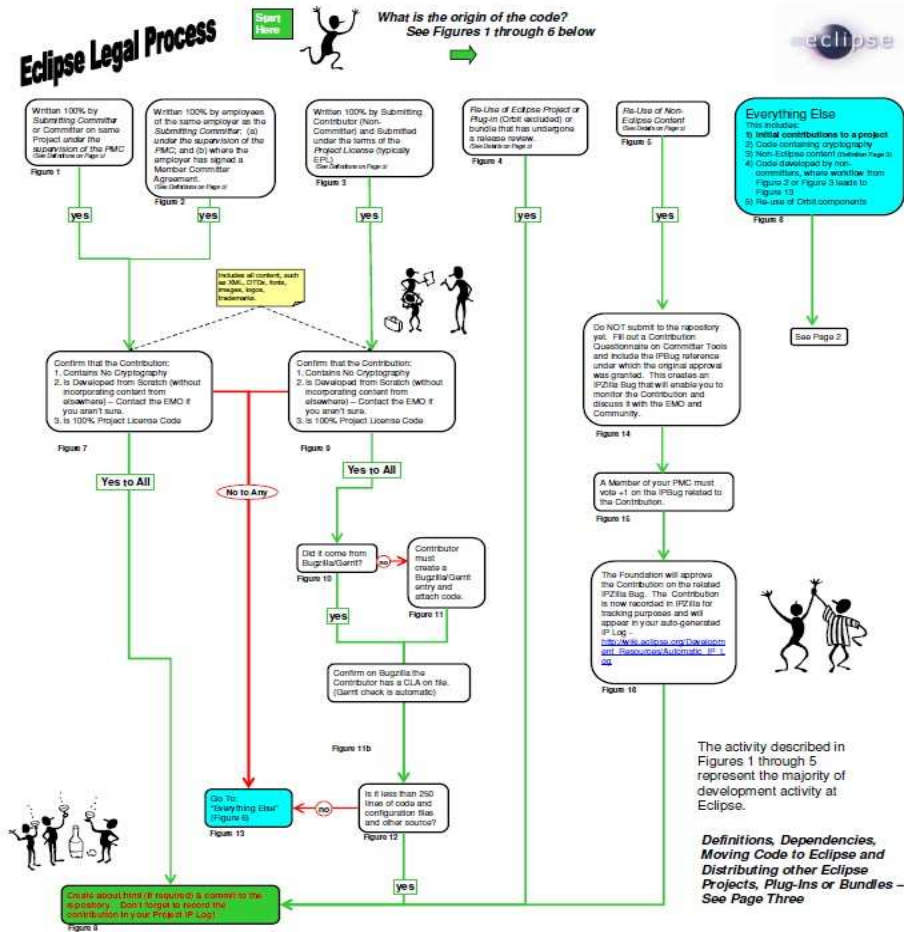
Eclipse Legal Process

Start Here

What is the origin of the code?
See Figures 1 through 6 below

eclipse

Written 100% by Submitting Committer or Committer on same Project under the supervision of the PMC (See Definitions on Page 3)
Figure 1

Written 100% by employees of the same employer as the Submitting Committer: (a) under the supervision of the PMC; and (b) where the employer has signed a Member Committer Agreement. (See Definitions on Page 3)
Figure 2

Written 100% by Submitting Contributor (Non-Committer) and Submitted under the terms of the Project License (typically EPL) (See Definitions on Page 3)
Figure 3

Re-Use of Eclipse Project or Plug-in (Orbit excluded) or bundle that has undergone a release review. (See Details on Page 3)
Figure 4

Re-Use of Non-Eclipse Content (See Details on Page 3)
Figure 5

Everything Else
This includes:
1) Initial contributions to a project
2) Code containing cryptography
3) Non-Eclipse content (Definition Page 3)
4) Code developed by non-committers, where workflow from Figure 2 or Figure 3 leads to Figure 13
5) Re-use of Orbit components
Figure 6

yes
yes
yes
yes
yes

Includes all content, such as XML, DTDs, fonts, images, logos, trademarks.

See Page 2

Confirm that the Contribution:
1. Contains No Cryptography
2. Is Developed from Scratch (without incorporating content from elsewhere) – Contact the EMO if you aren't sure.
3. Is 100% Project License Code
Figure 7

Confirm that the Contribution:
1. Contains No Cryptography
2. Is Developed from Scratch (without incorporating content from elsewhere) – Contact the EMO if you aren't sure.
3. Is 100% Project License Code
Figure 9

Do NOT submit to the repository yet. Fill out a Contribution Questionnaire on Committer Tools and include the IPBug reference under which the original approval was granted. This creates an IPZilla Bug that will enable you to monitor the Contribution and discuss it with the EMO and Community.
Figure 14

Yes to All
No to Any
Yes to All

A Member of your PMC must vote +1 on the IPBug related to the Contribution.
Figure 15

Did it come from Bugzilla/Gerrit?
Figure 10
no
Contributor must create a Bugzilla/Gerrit entry and attach code.
Figure 11
yes

The Foundation will approve the Contribution on the related IPZilla Bug. The Contribution is now recorded in IPZilla for tracking purposes and will appear in your auto-generated IP Log – http://wiki.eclipse.org/Development_Resources/Automatic_IP_Log
Figure 16

Confirm on Bugzilla the Contributor has a CLA on file. (Gerrit check is automatic)
Figure 11b

The activity described in Figures 1 through 5 represent the majority of development activity at Eclipse.

Go To: "Everything Else" (Figure 6)
Figure 13
no
Is it less than 250 lines of code and configuration files and other source?
Figure 12
yes

Definitions, Dependencies, Moving Code to Eclipse and Distributing other Eclipse Projects, Plug-Ins or Bundles – See Page Three

Create about.html (if required) & commit to the repository. Don't forget to record the contribution in your Project IP Log!
Figure 8